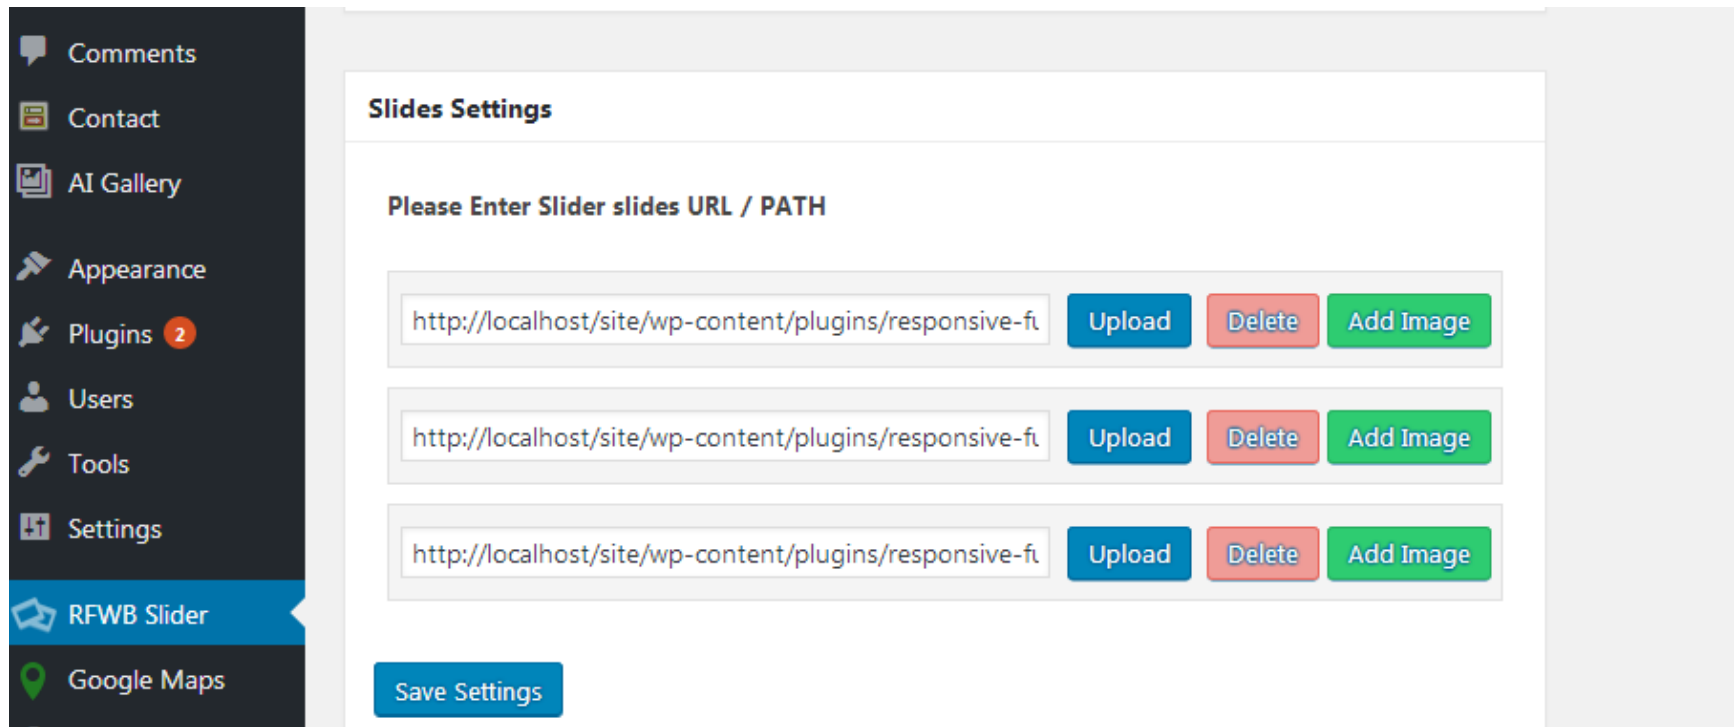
Comments
Contact
AI Gallery
Appearance
Plugins 2
Users
Tools
Settings
RFWB Slider
Google Maps

Slides Settings

Please Enter Slider slides URL / PATH

http://localhost/site/wp-content/plugins/responsive-fu Upload Delete Add Image

http://localhost/site/wp-content/plugins/responsive-fu Upload Delete Add Image

http://localhost/site/wp-content/plugins/responsive-fu Upload Delete Add Image

Save Settings